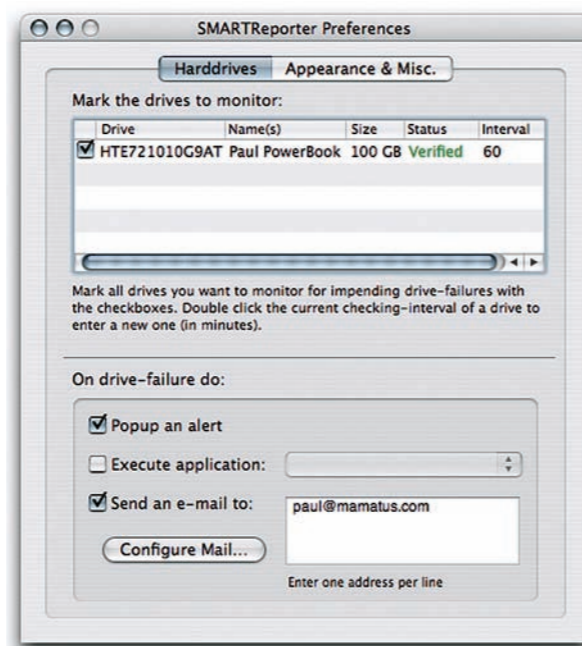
SMARTReporter Preferences

Harddrives | Appearance & Misc.

Mark the drives to monitor:

| | Drive | Name(s) | Size | Status | Interval |
|---|---|---|---|---|---|
| ☑ | HTE721010G9AT | Paul PowerBook | 100 GB | Verified | 60 |

Mark all drives you want to monitor for impending drive-failures with the checkboxes. Double click the current checking-interval of a drive to enter a new one (in minutes).

On drive-failure do:

☑ Popup an alert

☐ Execute application:

☑ Send an e-mail to: paul@mamatus.com

Configure Mail...

Enter one address per line